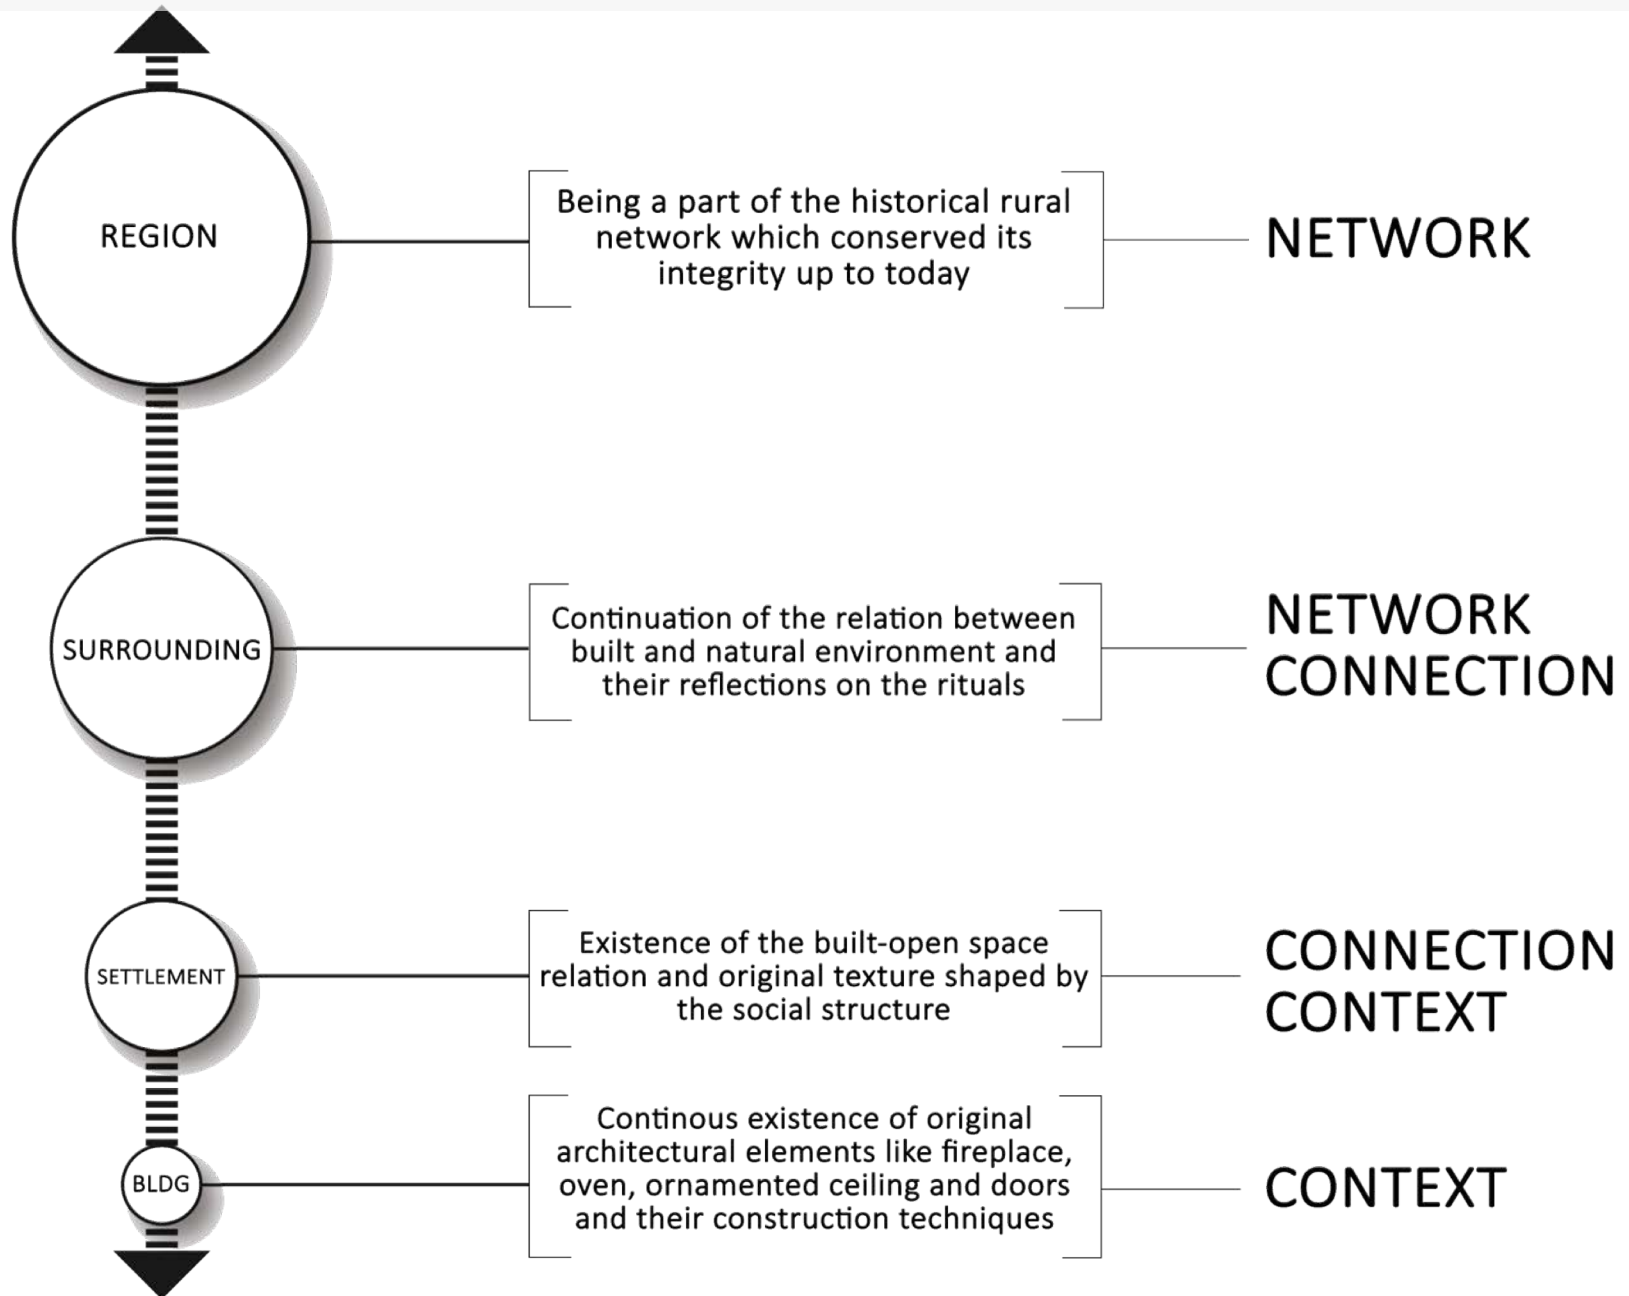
REGION

Being a part of the historical rural network which conserved its integrity up to today

NETWORK

SURROUNDING

Continuation of the relation between built and natural environment and their reflections on the rituals

NETWORK CONNECTION

SETTLEMENT

Existence of the built-open space relation and original texture shaped by the social structure

CONNECTION CONTEXT

BLDG

Continous existence of original architectural elements like fireplace, oven, ornamented ceiling and doors and their construction techniques

CONTEXT